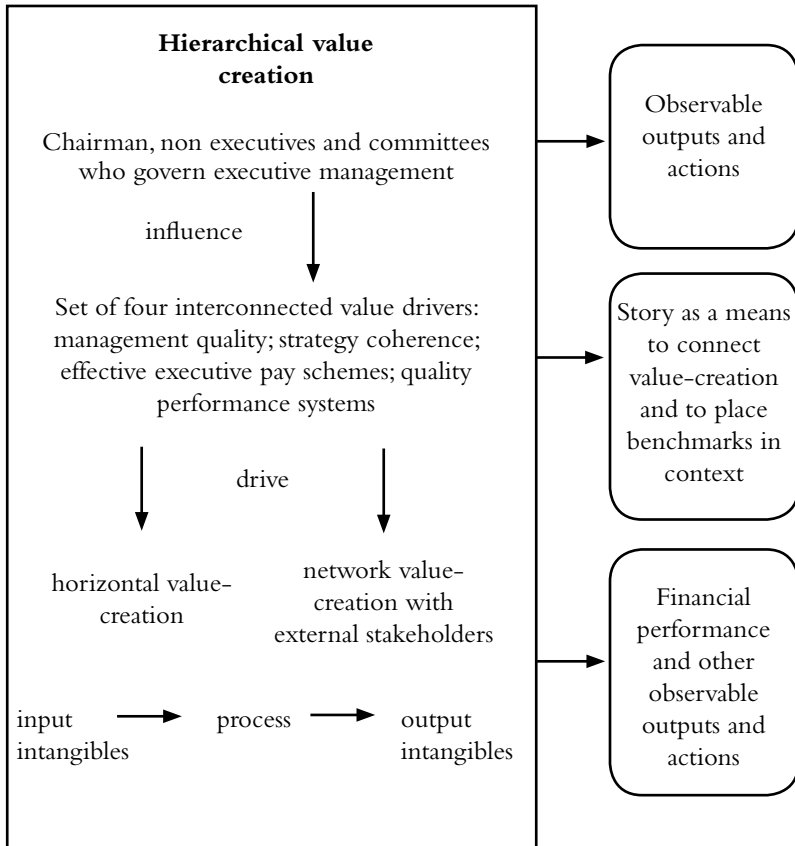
**Hierarchical value creation**

Chairman, non executives and committees who govern executive management

influence

Set of four interconnected value drivers: management quality; strategy coherence; effective executive pay schemes; quality performance systems

drive

horizontal value-creation

network value-creation with external stakeholders

input intangibles

process

output intangibles

Observable outputs and actions

Story as a means to connect value-creation and to place benchmarks in context

Financial performance and other observable outputs and actions